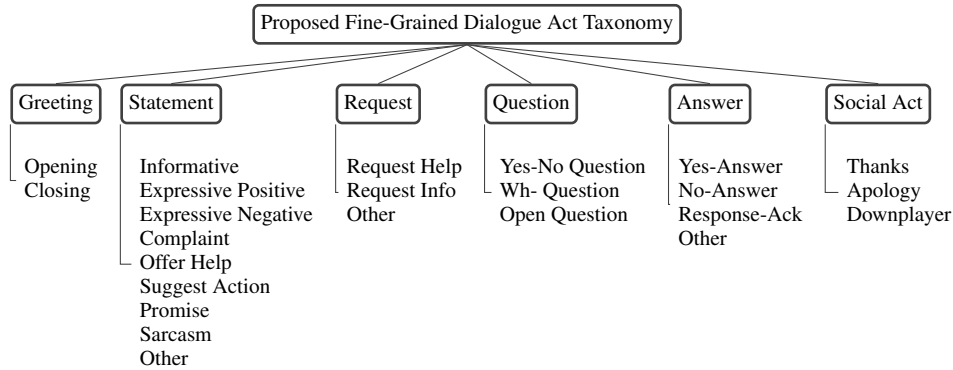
Proposed Fine-Grained Dialogue Act Taxonomy

Greeting

Opening
Closing

Statement

Informative
Expressive Positive
Expressive Negative
Complaint
Offer Help
Suggest Action
Promise
Sarcasm
Other

Request

Request Help
Request Info
Other

Question

Yes-No Question
Wh- Question
Open Question

Answer

Yes-Answer
No-Answer
Response-Ack
Other

Social Act

Thanks
Apology
Downplayer